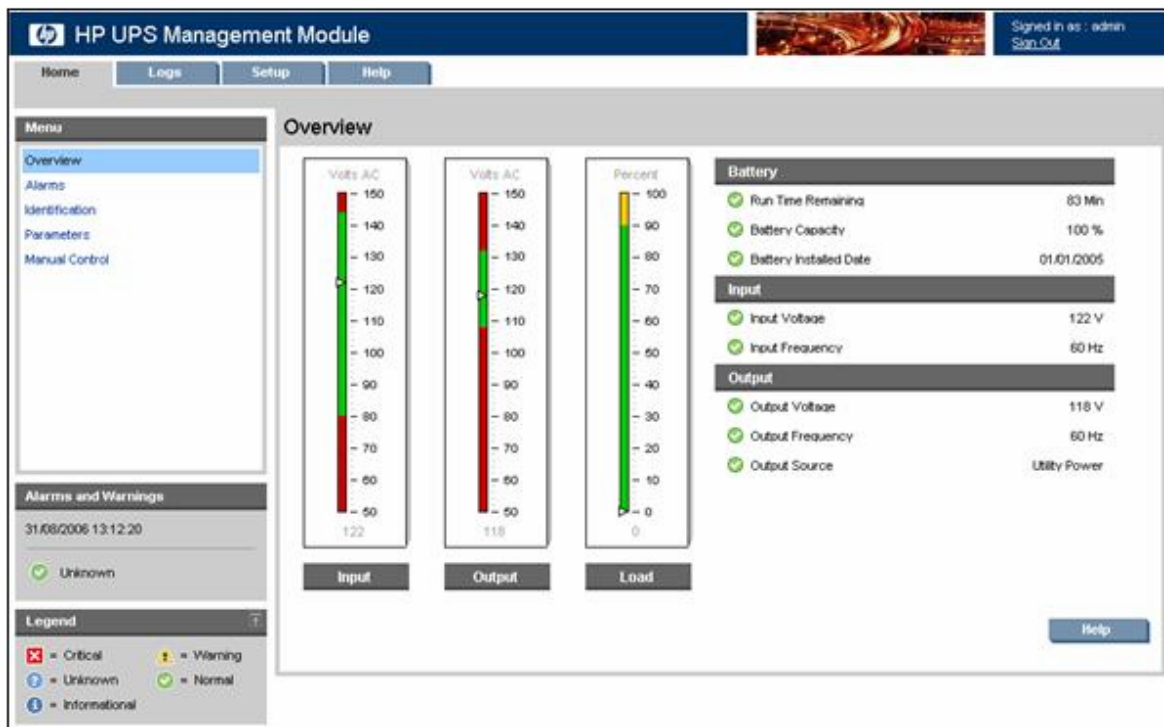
HP UPS Management Module

Signed in as : admin
Sign Out

Home Logs Setup Help

Menu
Overview
Alarms
Identification
Parameters
Manual Control

Alarms and Warnings
31/08/2006 13:12:20
Unknown

Legend
= Critical
= Warning
= Unknown
= Normal
= Informational

Overview

Volts AC
150
140
130
120
110
100
90
80
70
60
50
122
Input

Volts AC
150
140
130
120
110
100
90
80
70
60
50
118
Output

Percent
100
90
80
70
60
50
40
30
20
10
0
0
Load

| Battery | |
|---|---|
| Run Time Remaining | 83 Min |
| Battery Capacity | 100 % |
| Battery Installed Date | 01.01.2005 |
| **Input** | |
| Input Voltage | 122 V |
| Input Frequency | 60 Hz |
| **Output** | |
| Output Voltage | 118 V |
| Output Frequency | 60 Hz |
| Output Source | Utility Power |

Help